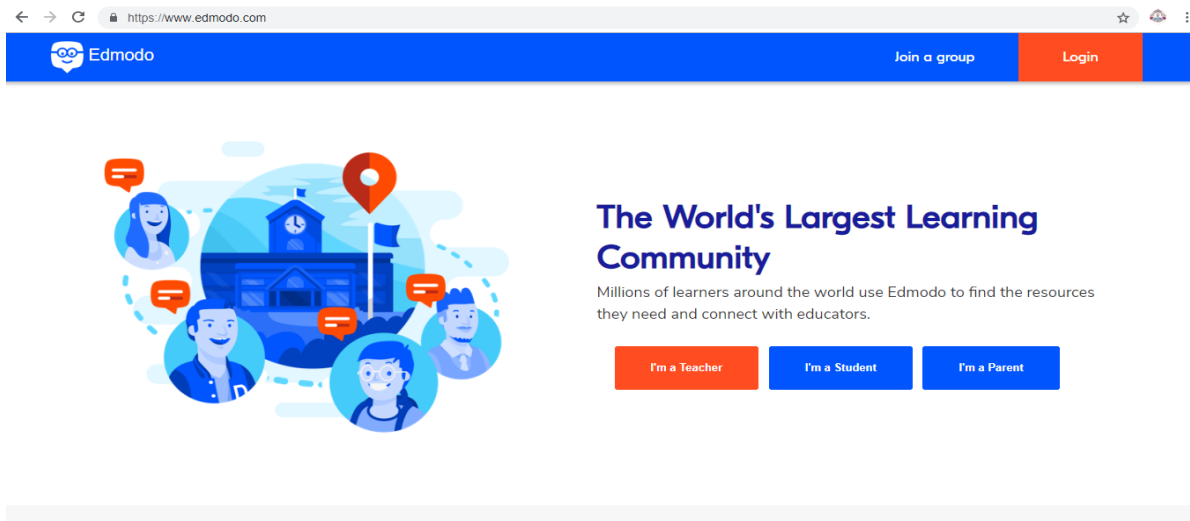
https://www.edmodo.com

Edmodo

Join a group

Login

The World's Largest Learning Community

Millions of learners around the world use Edmodo to find the resources they need and connect with educators.

I'm a Teacher

I'm a Student

I'm a Parent